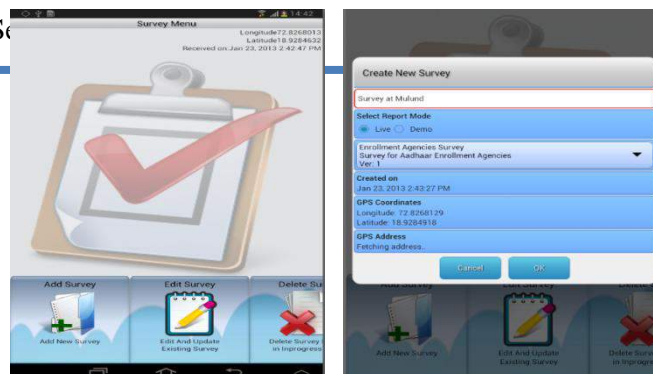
Se

14:42

Survey Menu

Longitude72.8268013
Latitude18.9284632
Received on Jan 23, 2013 2:42:47 PM

Add Survey
Add New Survey

Edit Survey
Edit And Update Existing Survey

Delete Su
Delete Survey in Inprogress

Create New Survey

Survey at Mulund

Select Report Mode
Live Demo

Enrollment Agencies Survey
Survey for Aadhaar Enrollment Agencies
Ver. 1

Created on
Jan 23, 2013 2:43:27 PM

GPS Coordinates
Longitude: 72.8268129
Latitude: 18.9284918

GPS Address
Fetching address..

Cancel
OK

Add New Survey
Edit And Update Existing Survey
Delete Survey in Inprogress